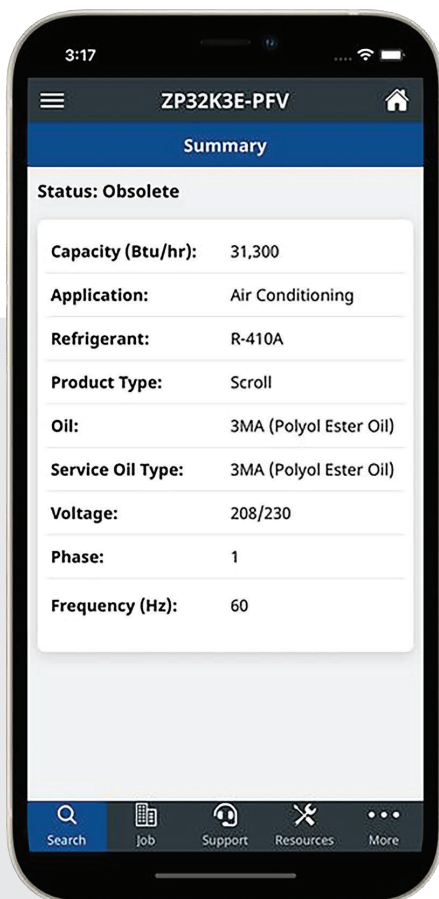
3:17

ZP32K3E-PFV

Summary

Status: Obsolete

| | |
|---|---|
| Capacity (Btu/hr): | 31,300 |
| Application: | Air Conditioning |
| Refrigerant: | R-410A |
| Product Type: | Scroll |
| Oil: | 3MA (Polyol Ester Oil) |
| Service Oil Type: | 3MA (Polyol Ester Oil) |
| Voltage: | 208/230 |
| Phase: | 1 |
| Frequency (Hz): | 60 |

Search Job Support Resources More